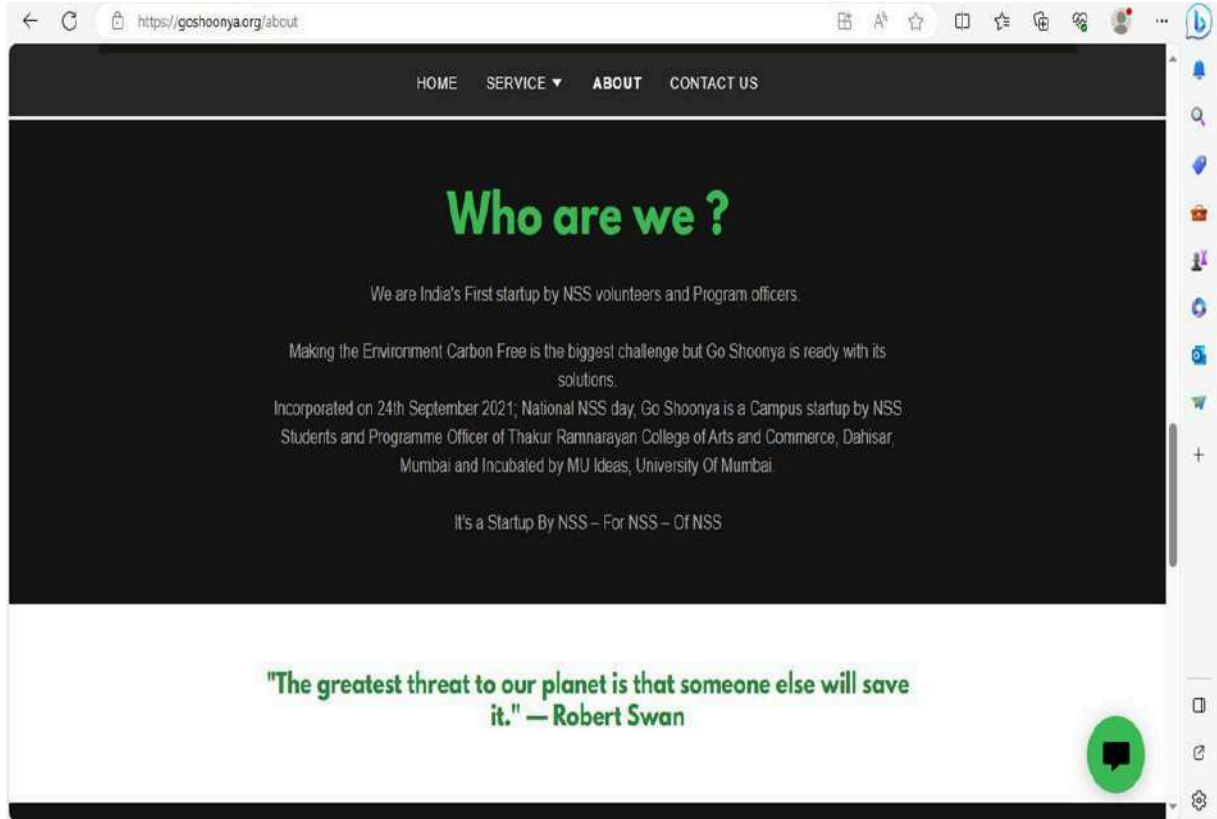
https://goshoonya.org/about

HOME SERVICE ▼ ABOUT CONTACT US

Who are we ?

We are India's First startup by NSS volunteers and Program officers.

Making the Environment Carbon Free is the biggest challenge but Go Shoonya is ready with its solutions.
Incorporated on 24th September 2021; National NSS day, Go Shoonya is a Campus startup by NSS Students and Programme Officer of Thakur Ramnarayan College of Arts and Commerce, Dahisar, Mumbai and Incubated by MU Ideas, University Of Mumbai.

It's a Startup By NSS – For NSS – Of NSS

"The greatest threat to our planet is that someone else will save it." — Robert Swan